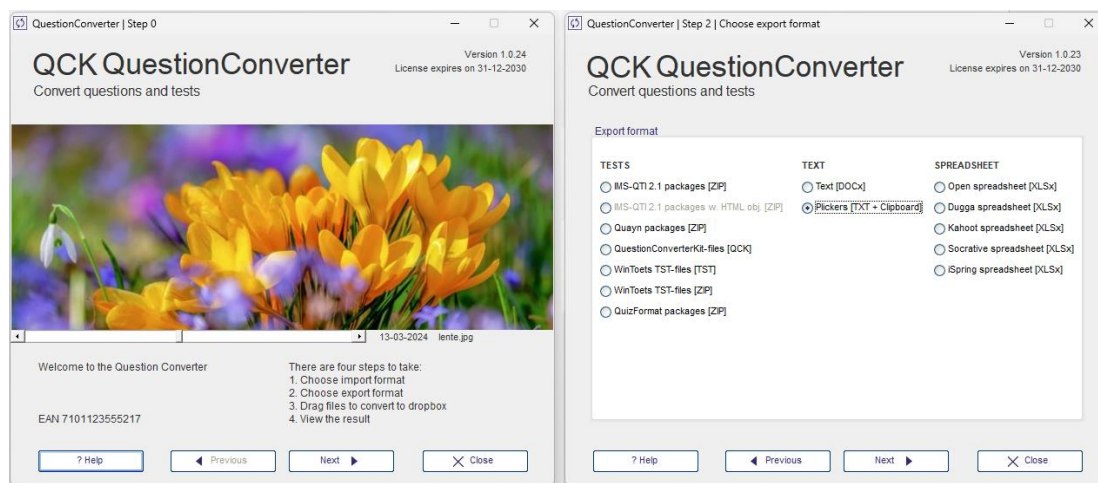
QuestionConverter | Step 0

QCK QuestionConverter
Convert questions and tests

Version 1.0.24
License expires on 31-12-2030

13-03-2024 lente.jpg

Welcome to the Question Converter

EAN 7101123555217

There are four steps to take:
1. Choose import format
2. Choose export format
3. Drag files to convert to dropbox
4. View the result

? Help
◀ Previous
Next ▶
✕ Close

QuestionConverter | Step 2 | Choose export format

QCK QuestionConverter
Convert questions and tests

Version 1.0.23
License expires on 31-12-2030

Export format

TESTS
IMS-QTI 2.1 packages [ZIP]
IMS-QTI 2.1 packages w. HTML obj. [ZIP]
Quayn packages [ZIP]
QuestionConverterKit-files [QCK]
WinToets TST-files [TST]
WinToets TST-files [ZIP]
QuizFormat packages [ZIP]

TEXT
Text [DOCx]
Plickers [TXT + Clipboard]

SPREADSHEET
Open spreadsheet [XLSx]
Dugga spreadsheet [XLSx]
Kahoot spreadsheet [XLSx]
Socrative spreadsheet [XLSx]
iSpring spreadsheet [XLSx]

? Help
◀ Previous
Next ▶
✕ Close